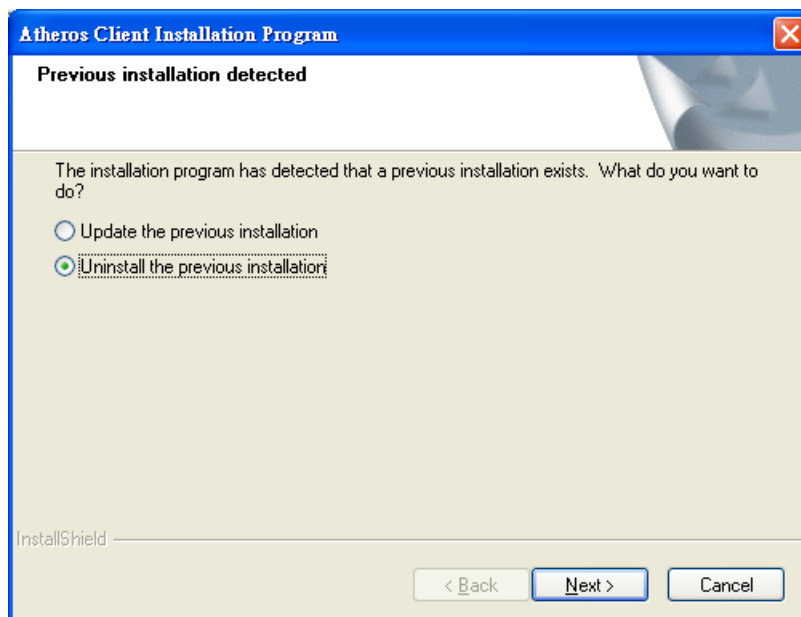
Atheros Client Installation Program

Previous installation detected

The installation program has detected that a previous installation exists. What do you want to do?

Update the previous installation

Uninstall the previous installation

InstallShield

< Back

Next >

Cancel